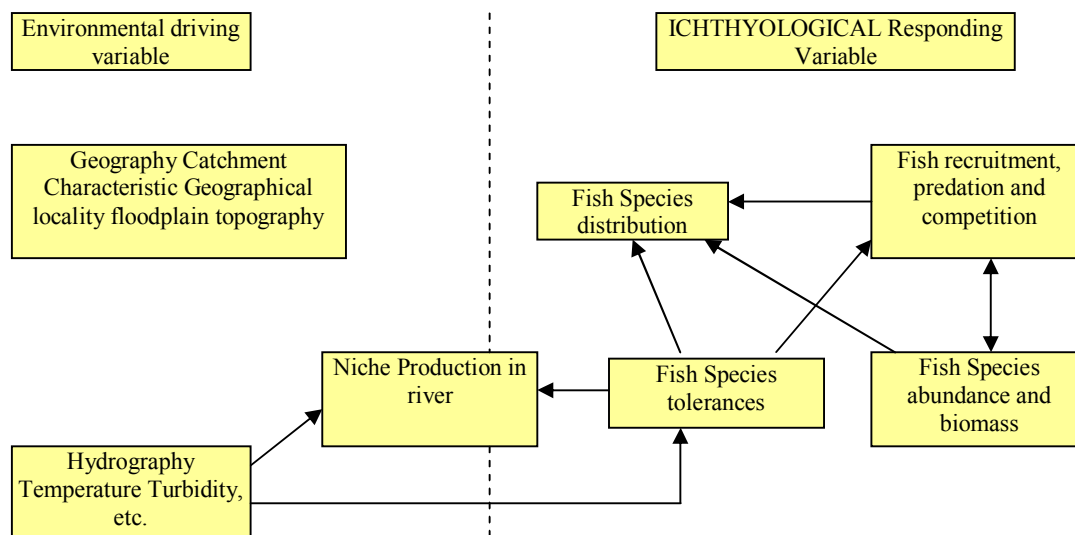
Environmental driving variable

ICHTHYOLOGICAL Responding Variable

Geography Catchment Characteristic Geographical locality floodplain topography

Fish Species distribution

Fish recruitment, predation and competition

Niche Production in river

Fish Species tolerances

Fish Species abundance and biomass

Hydrography Temperature Turbidity, etc.